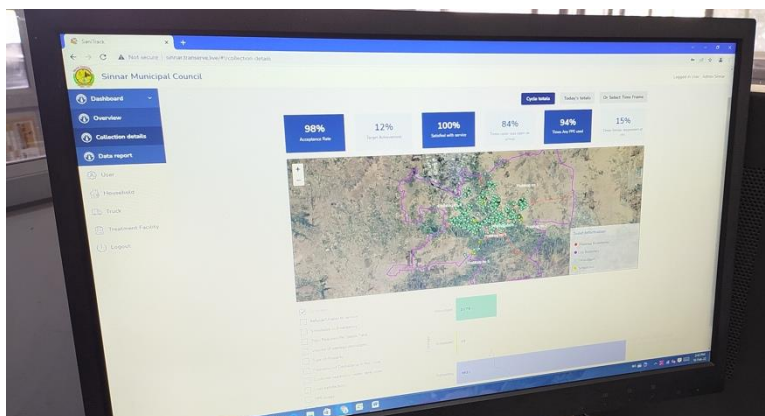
SaniTrack

Not secure | sinnar.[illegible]/#/collection-details

Sinnar Municipal Council

Logged in as: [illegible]

Dashboard

Overview

Collection details

Data report

User

Household

Truck

Treatment Facility

Logout

Cycle totals

Today's totals

Or Select Time Frame

98%
Acceptance Rate

12%
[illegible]

100%
Satisfied with service

84%
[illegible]

94%
Times Any PPE used

15%
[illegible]

+
−

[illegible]